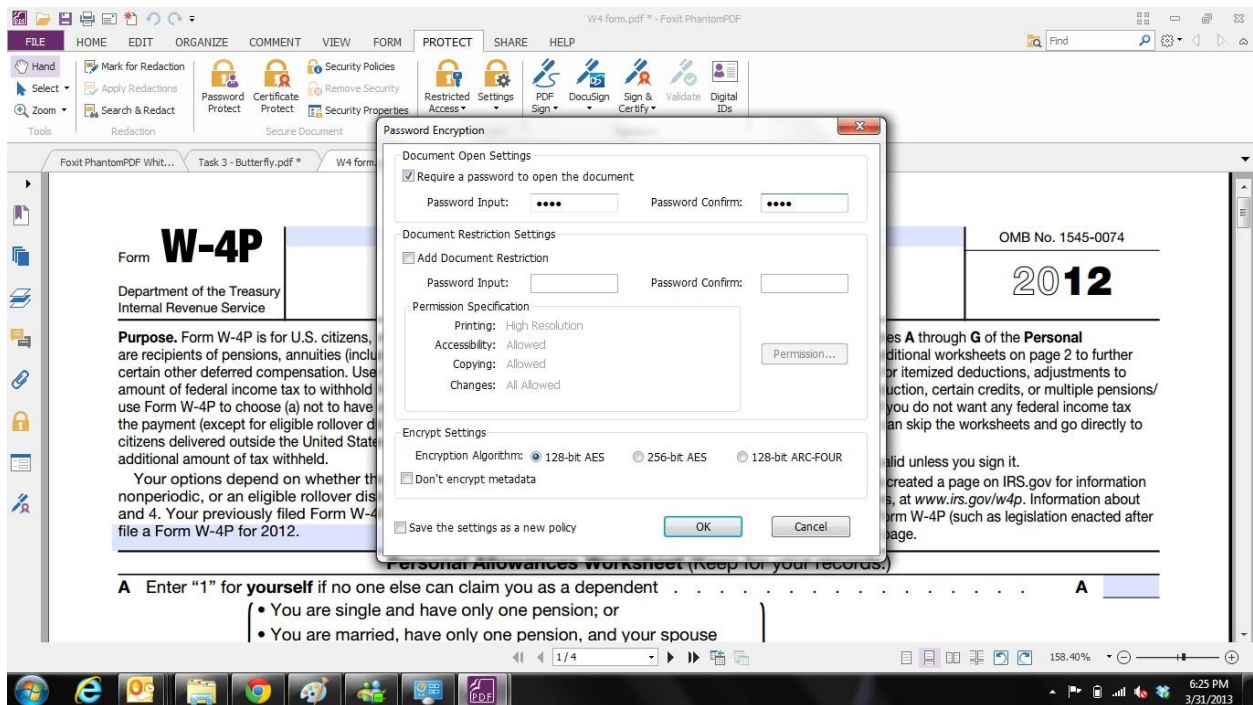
W4 form.pdf * - Foxit PhantomPDF

FILE HOME EDIT ORGANIZE COMMENT VIEW FORM PROTECT SHARE HELP

Find

Hand
Select
Zoom
Tools

Mark for Redaction
Apply Redactions
Search & Redact
Redaction

Password Protect
Certificate Protect
Security Policies
Remove Security
Security Properties
Secure Document

Restricted Access
Settings
PDF Sign
DocuSign
Sign & Certify
Validate
Digital IDs

Foxit PhantomPDF Whit... Task 3 - Butterfly.pdf * W4 form...

Password Encryption

Document Open Settings
Require a password to open the document
Password Input: •••• Password Confirm: ••••

Document Restriction Settings
Add Document Restriction
Password Input: Password Confirm:
Permission Specification
Printing: High Resolution
Accessibility: Allowed
Copying: Allowed
Changes: All Allowed
Permission...

Encrypt Settings
Encryption Algorithm: 128-bit AES 256-bit AES 128-bit ARC-FOUR
Don't encrypt metadata

Save the settings as a new policy
OK
Cancel

Form W-4P

Department of the Treasury
Internal Revenue Service

OMB No. 1545-0074

2012

Purpose. Form W-4P is for U.S. citizens, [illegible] es A through G of the Personal are recipients of pensions, annuities (inclu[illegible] ditional worksheets on page 2 to further certain other deferred compensation. Use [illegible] r itemized deductions, adjustments to amount of federal income tax to withhold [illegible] uction, certain credits, or multiple pensions/ use Form W-4P to choose (a) not to have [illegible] you do not want any federal income tax the payment (except for eligible rollover d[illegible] an skip the worksheets and go directly to citizens delivered outside the United State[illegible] additional amount of tax withheld. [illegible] alid unless you sign it.

Your options depend on whether th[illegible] created a page on IRS.gov for information nonperiodic, or an eligible rollover dis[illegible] s, at www.irs.gov/w4p. Information about and 4. Your previously filed Form W-4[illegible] rm W-4P (such as legislation enacted after file a Form W-4P for 2012. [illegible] page.

Personal Allowances Worksheet (Keep for your records.)

A Enter "1" for yourself if no one else can claim you as a dependent . . . . . . . . . . . . . . . . A

• You are single and have only one pension; or
• You are married, have only one pension, and your spouse

1/4

158.40%

6:25 PM
3/31/2013